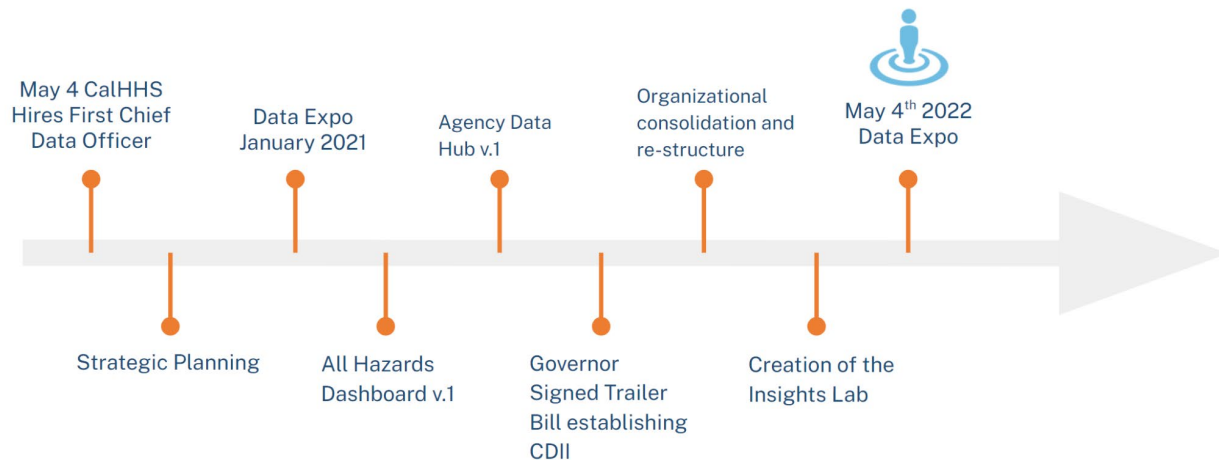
May 4 CalHHS Hires First Chief Data Officer

Strategic Planning

Data Expo January 2021

All Hazards Dashboard v.1

Agency Data Hub v.1

Governor Signed Trailer Bill establishing CDII

Organizational consolidation and re-structure

Creation of the Insights Lab

May 4$^{th}$ 2022 Data Expo